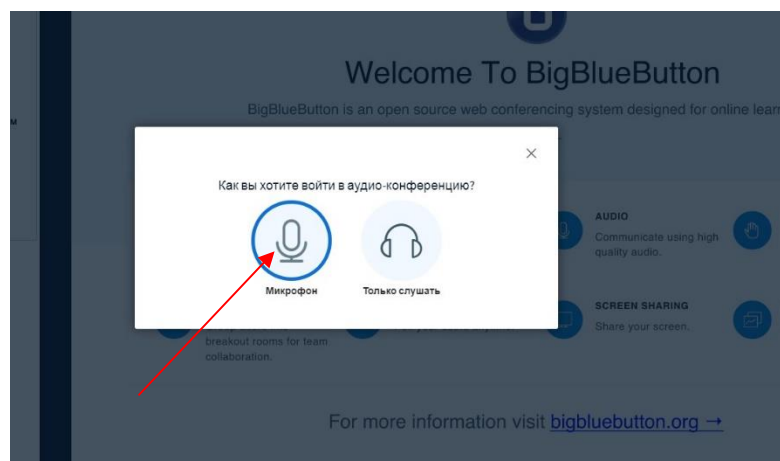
M

Welcome To BigBlueButton

BigBlueButton is an open source web conferencing system designed for online lea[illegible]

×

Как вы хотите войти в аудио-конференцию?

Микрофон

Только слушать

AUDIO

Communicate using high quality audio.

SCREEN SHARING

Share your screen.

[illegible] breakout rooms for team collaboration.

For more information visit bigbluebutton.org →